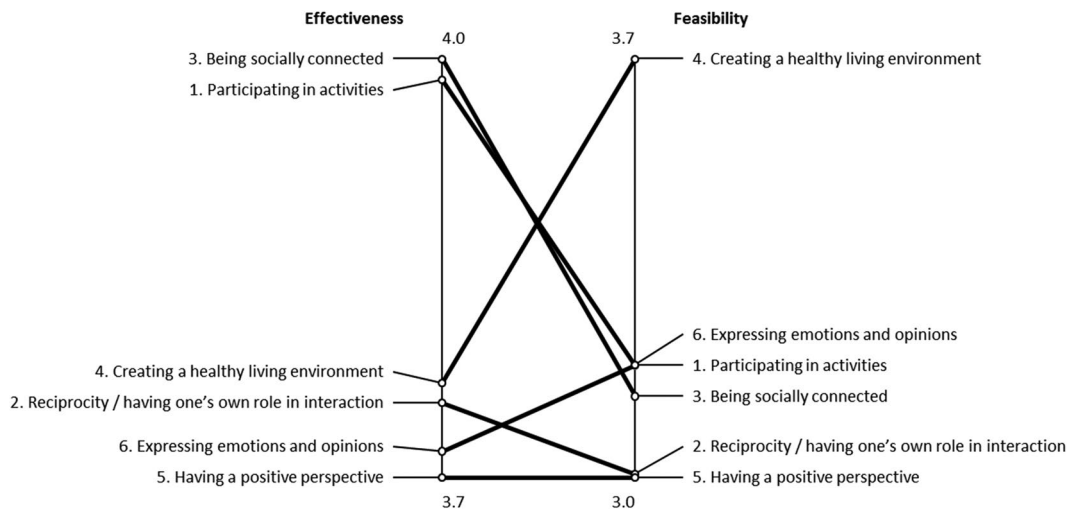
Effectiveness

Feasibility

4.0

3.7

3. Being socially connected

1. Participating in activities

4. Creating a healthy living environment

2. Reciprocity / having one's own role in interaction

6. Expressing emotions and opinions

5. Having a positive perspective

3.7

4. Creating a healthy living environment

6. Expressing emotions and opinions

1. Participating in activities

3. Being socially connected

2. Reciprocity / having one's own role in interaction

5. Having a positive perspective

3.0